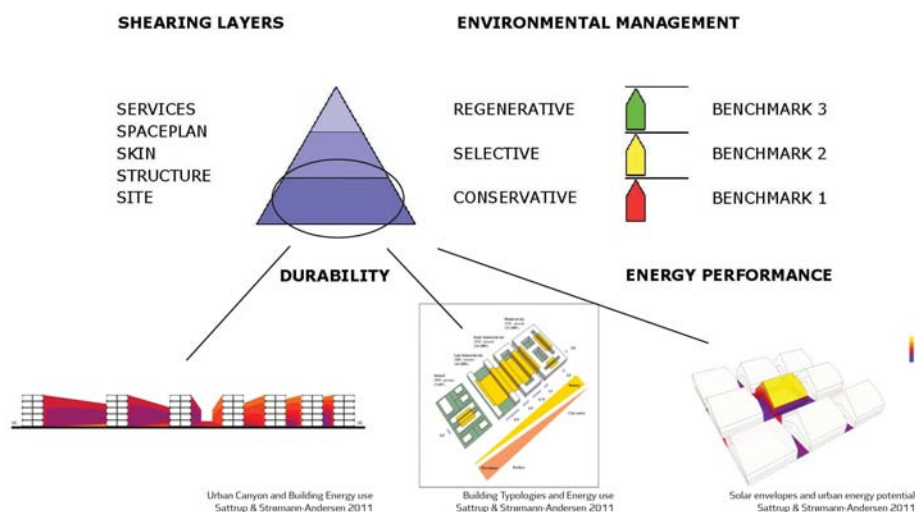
SHEARING LAYERS

ENVIRONMENTAL MANAGEMENT

SERVICES
SPACEPLAN
SKIN
STRUCTURE
SITE

REGENERATIVE
SELECTIVE
CONSERVATIVE

BENCHMARK 3
BENCHMARK 2
BENCHMARK 1

DURABILITY

ENERGY PERFORMANCE

Urban Canyon and Building Energy use
Sattrup & Strømann-Andersen 2011

Building Typologies and Energy use
Sattrup & Strømann-Andersen 2011

Solar envelopes and urban energy potential
Sattrup & Strømann-Andersen 2011